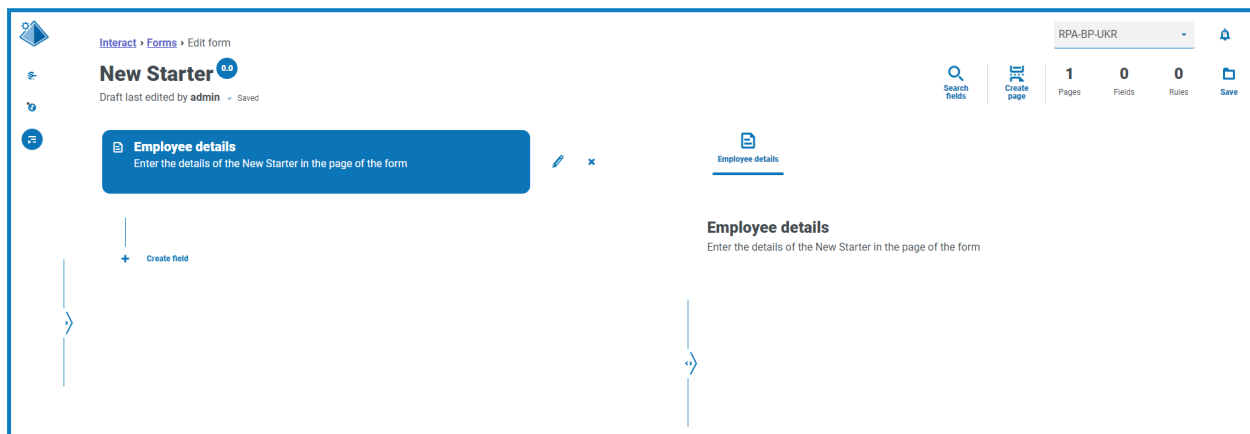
Interact › Forms › Edit form

New Starter 0.0

Draft last edited by admin Saved

RPA-BP-UKR

Search fields

Create page

1 Pages

0 Fields

0 Rules

Save

Employee details
Enter the details of the New Starter in the page of the form

Create field

Employee details

Employee details
Enter the details of the New Starter in the page of the form